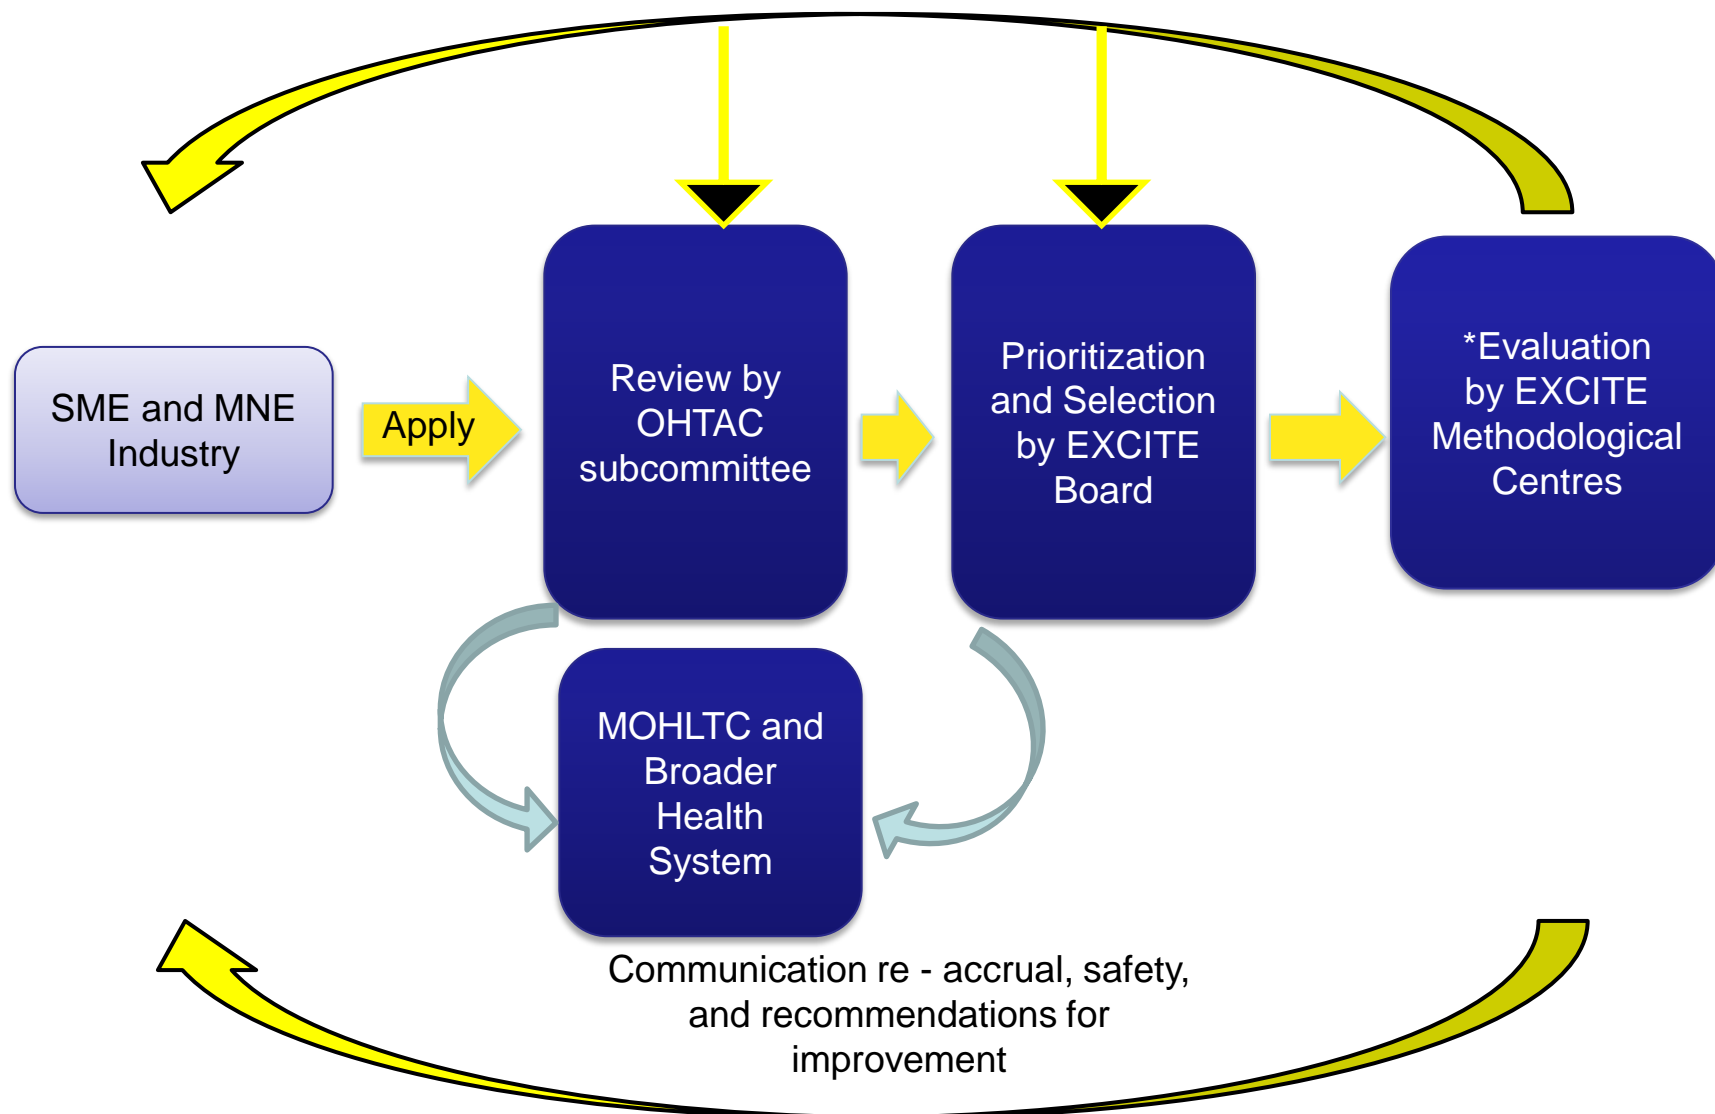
SME and MNE Industry

Apply

Review by OHTAC subcommittee

Prioritization and Selection by EXCITE Board

*Evaluation by EXCITE Methodological Centres

MOHLTC and Broader Health System

Communication re - accrual, safety, and recommendations for improvement